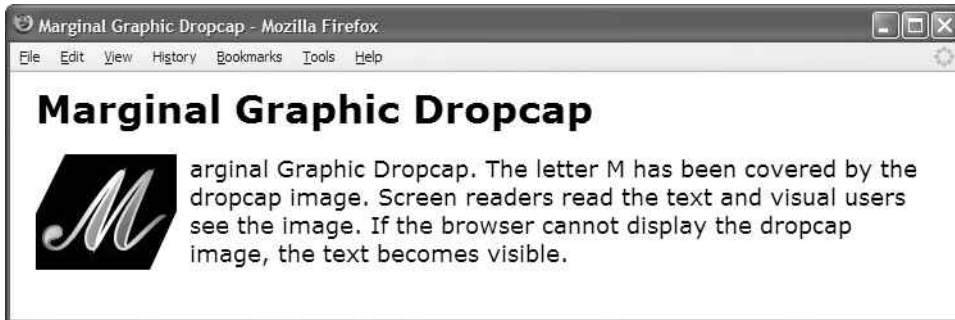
Marginal Graphic Dropcap - Mozilla Firefox

File Edit View History Bookmarks Tools Help

Marginal Graphic Dropcap

M

arginal Graphic Dropcap. The letter M has been covered by the dropcap image. Screen readers read the text and visual users see the image. If the browser cannot display the dropcap image, the text becomes visible.